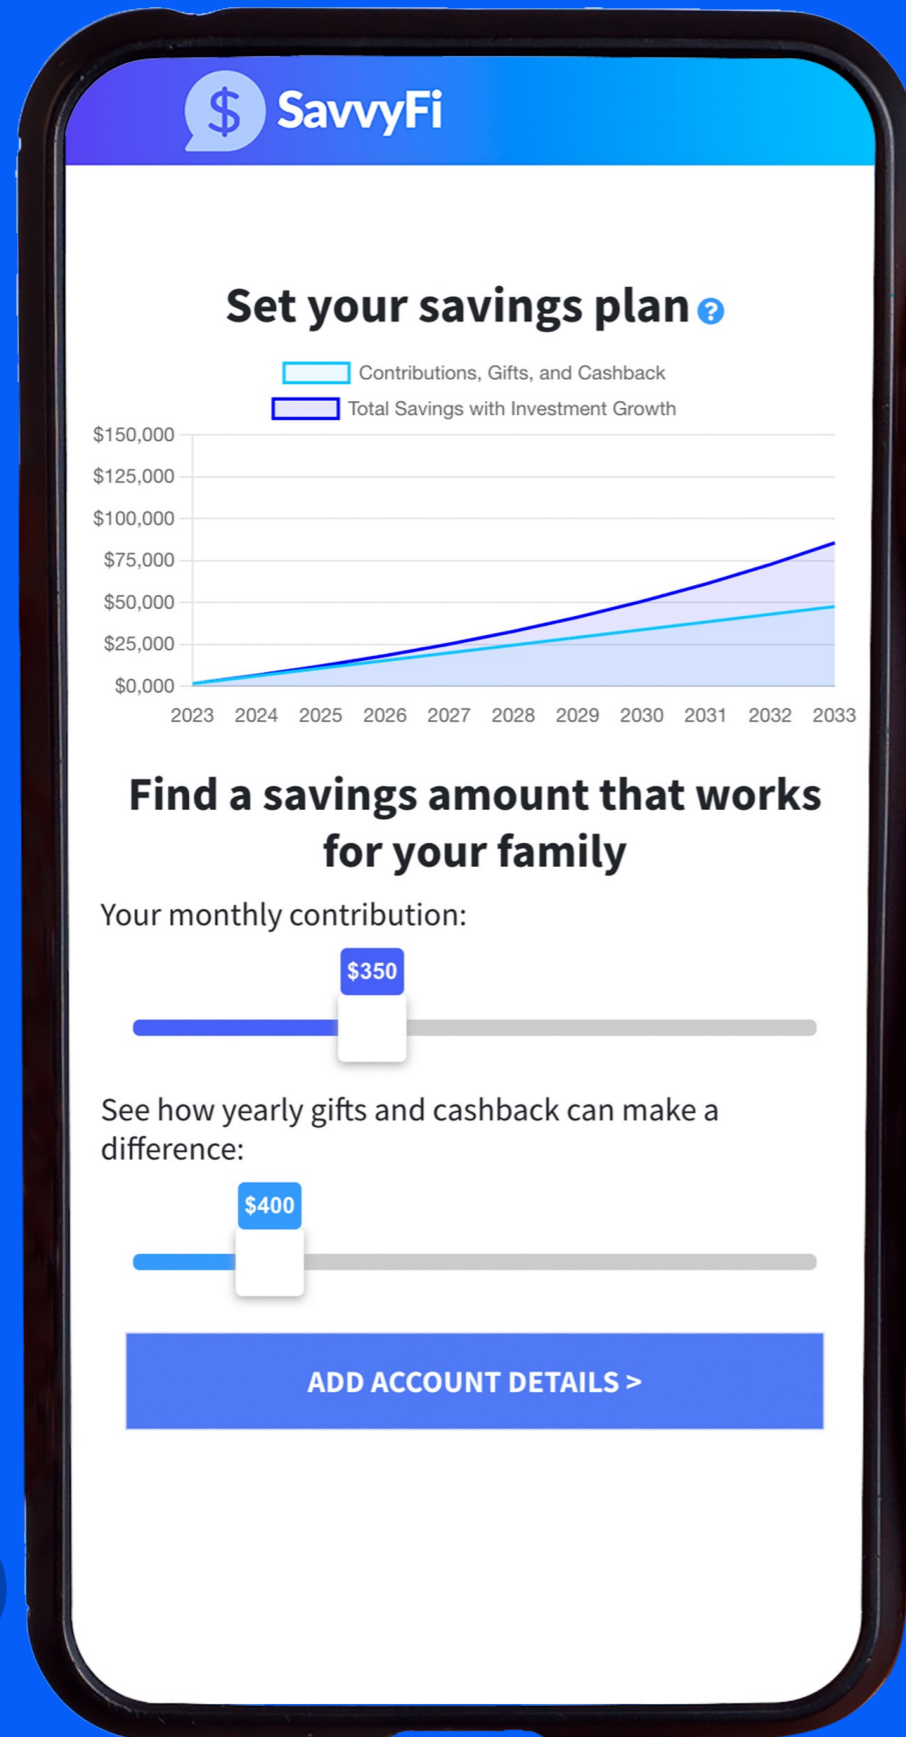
$ SavvyFi

Set your savings plan ?

Contributions, Gifts, and Cashback
Total Savings with Investment Growth

$150,000
$125,000
$100,000
$75,000
$50,000
$25,000
$0,000

2023 2024 2025 2026 2027 2028 2029 2030 2031 2032 2033

Find a savings amount that works for your family

Your monthly contribution:

$350

See how yearly gifts and cashback can make a difference:

$400

ADD ACCOUNT DETAILS >